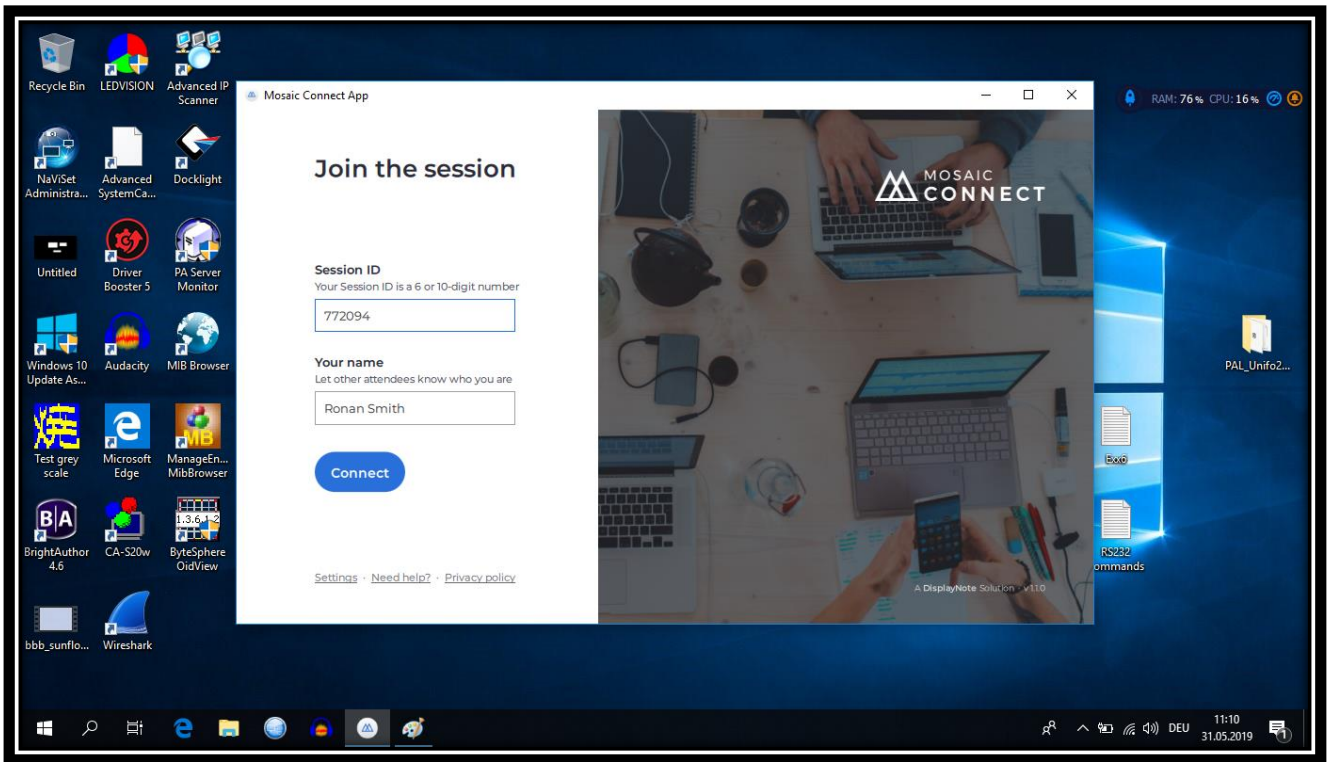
Recycle Bin
LEDVISION
Advanced IP Scanner
NaViSet Administra...
Advanced SystemCa...
Docklight
Untitled
Driver Booster 5
PA Server Monitor
Windows 10 Update As...
Audacity
MIB Browser
Test grey scale
Microsoft Edge
ManageEn... MibBrowser
BrightAuthor 4.6
CA-S20w
ByteSphere OidView
bbb_sunflo...
Wireshark

Mosaic Connect App

Join the session

Session ID
Your Session ID is a 6 or 10-digit number
772094

Your name
Let other attendees know who you are
Ronan Smith

Connect

Settings · Need help? · Privacy policy

MOSAIC CONNECT

A DisplayNote Solution · v1.1.0

RAM: 76% CPU: 16%

PAL_Unifo2...
Exe6
RS232 ommands

DEU
11:10
31.05.2019